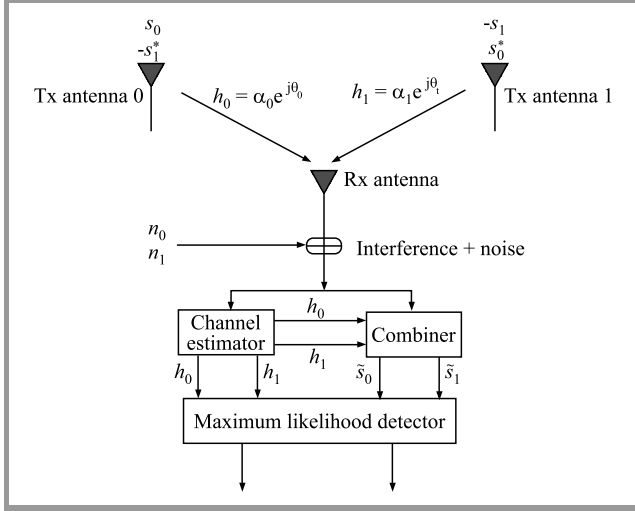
$s_0$
$-s_1^*$
Tx antenna 0

$h_0 = \alpha_0 e^{j\theta_0}$

$-s_1$
$s_0^*$
Tx antenna 1

$h_1 = \alpha_1 e^{j\theta_1}$

Rx antenna

$n_0$
$n_1$

Interference + noise

Channel estimator

$h_0$

$h_1$

Combiner

$h_0$

$h_1$

$\tilde{s}_0$

$\tilde{s}_1$

Maximum likelihood detector